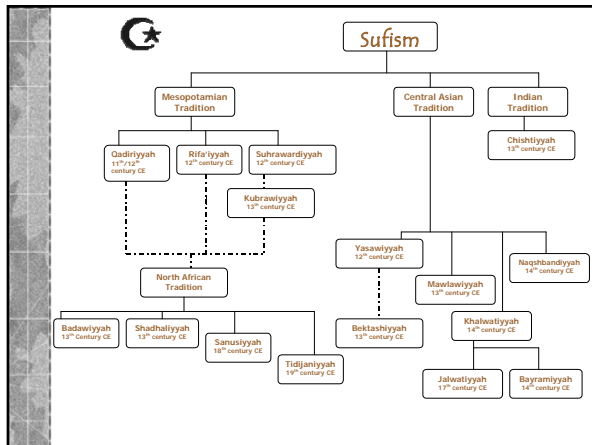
Sufism

Mesopotamian Tradition

Central Asian Tradition

Indian Tradition

Qadiriyyah $11^{th}/12^{th}$ century CE

Rifa'iyyah $12^{th}$ century CE

Suhrawardiyyah $12^{th}$ century CE

Chishtiyyah $13^{th}$ century CE

Kubrawiyyah $13^{th}$ century CE

Yasawiyyah $12^{th}$ century CE

Naqshbandiyyah $14^{th}$ century CE

Mawlawiyyah $13^{th}$ century CE

North African Tradition

Khalwatiyyah $14^{th}$ century CE

Badawiyyah $13^{th}$ Century CE

Shadhaliyyah $13^{th}$ century CE

Sanusiyyah $18^{th}$ century CE

Bektashiyyah $13^{th}$ century CE

Tidijaniyyah $19^{th}$ century CE

Jalwatiyyah $17^{th}$ century CE

Bayramiyyah $14^{th}$ century CE